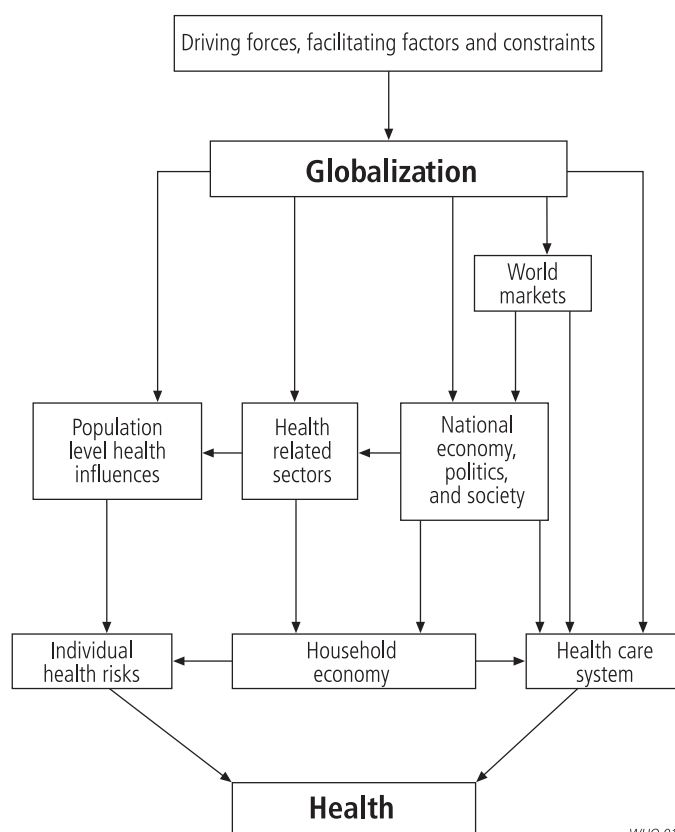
Driving forces, facilitating factors and constraints

Globalization

World markets

Population level health influences

Health related sectors

National economy, politics, and society

Individual health risks

Household economy

Health care system

Health

WHO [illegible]